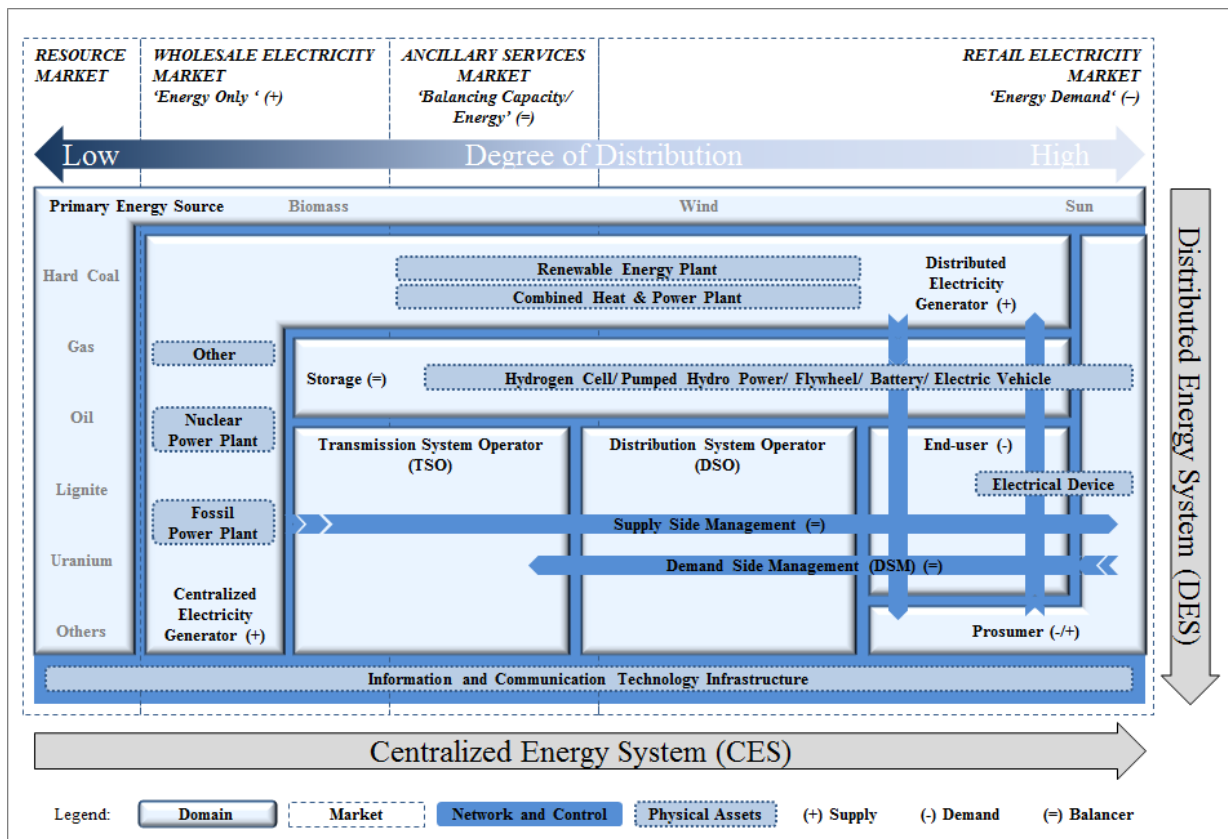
RESOURCE MARKET

WHOLESALE ELECTRICITY MARKET
'Energy Only ' (+)

ANCILLARY SERVICES MARKET
'Balancing Capacity/ Energy' (=)

RETAIL ELECTRICITY MARKET
'Energy Demand' (–)

Low

Degree of Distribution

High

Primary Energy Source

Biomass

Wind

Sun

Hard Coal

Gas

Oil

Lignite

Uranium

Others

Renewable Energy Plant

Combined Heat & Power Plant

Distributed Electricity Generator (+)

Other

Storage (=)

Hydrogen Cell/ Pumped Hydro Power/ Flywheel/ Battery/ Electric Vehicle

Nuclear Power Plant

Transmission System Operator (TSO)

Distribution System Operator (DSO)

End-user (-)

Electrical Device

Fossil Power Plant

Supply Side Management (=)

Demand Side Management (DSM) (=)

Centralized Electricity Generator (+)

Prosumer (-/+)

Information and Communication Technology Infrastructure

Distributed Energy System (DES)

Centralized Energy System (CES)

Legend: Domain Market Network and Control Physical Assets (+) Supply (-) Demand (=) Balancer